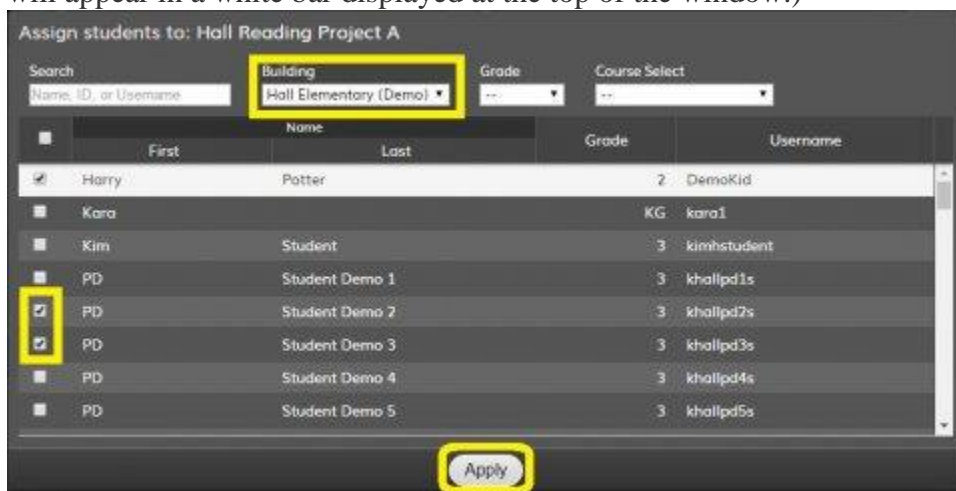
will appear in a white bar displayed at the top of the window.)

Assign students to: Hall Reading Project A

Search
Name, ID, or Username

Building
Hall Elementary (Demo)

Grade
--

Course Select
--

| | Name First | Name Last | Grade | Username |
|---|---|---|---|---|
| ☑ | Harry | Potter | 2 | DemoKid |
| ☐ | Kara | | KG | kara1 |
| ☐ | Kim | Student | 3 | kimhstudent |
| ☐ | PD | Student Demo 1 | 3 | khallpd1s |
| ☑ | PD | Student Demo 2 | 3 | khallpd2s |
| ☑ | PD | Student Demo 3 | 3 | khallpd3s |
| ☐ | PD | Student Demo 4 | 3 | khallpd4s |
| ☐ | PD | Student Demo 5 | 3 | khallpd5s |

Apply